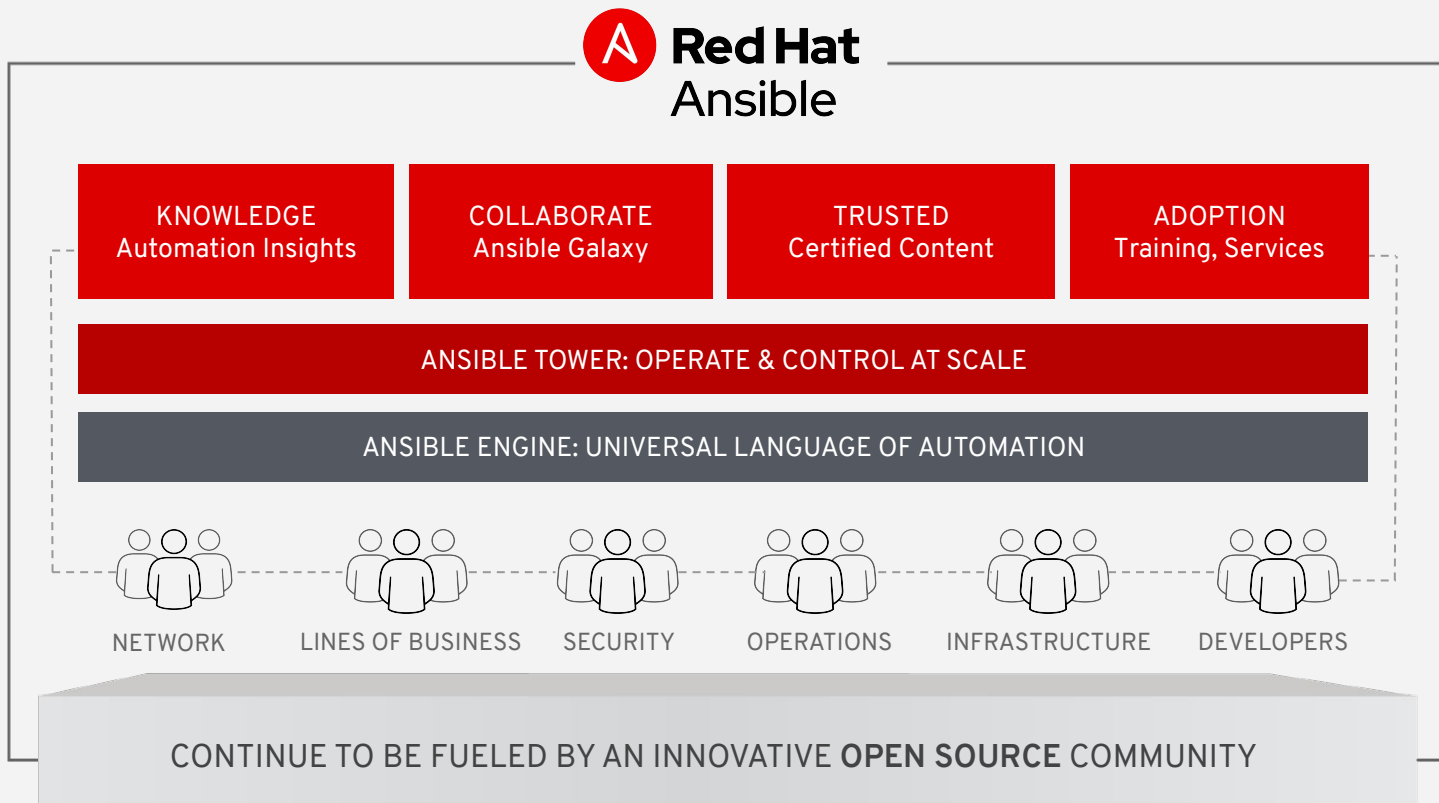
Red Hat
Ansible

KNOWLEDGE
Automation Insights

COLLABORATE
Ansible Galaxy

TRUSTED
Certified Content

ADOPTION
Training, Services

ANSIBLE TOWER: OPERATE & CONTROL AT SCALE

ANSIBLE ENGINE: UNIVERSAL LANGUAGE OF AUTOMATION

NETWORK

LINES OF BUSINESS

SECURITY

OPERATIONS

INFRASTRUCTURE

DEVELOPERS

CONTINUE TO BE FUELED BY AN INNOVATIVE OPEN SOURCE COMMUNITY